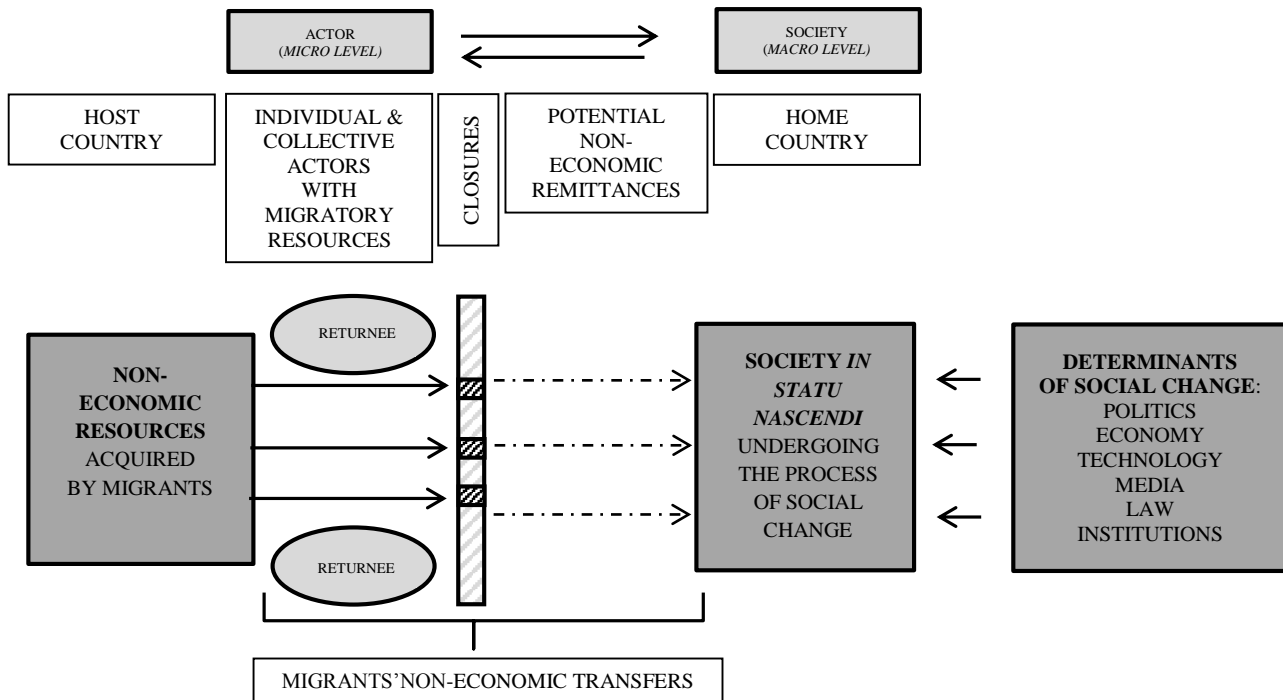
ACTOR
(MICRO LEVEL)

SOCIETY
(MACRO LEVEL)

HOST COUNTRY

INDIVIDUAL & COLLECTIVE ACTORS WITH MIGRATORY RESOURCES

CLOSURES

POTENTIAL NON-ECONOMIC REMITTANCES

HOME COUNTRY

RETURNEE

NON-ECONOMIC RESOURCES ACQUIRED BY MIGRANTS

SOCIETY IN STATU NASCENDI UNDERGOING THE PROCESS OF SOCIAL CHANGE

DETERMINANTS OF SOCIAL CHANGE: POLITICS ECONOMY TECHNOLOGY MEDIA LAW INSTITUTIONS

RETURNEE

MIGRANTS'NON-ECONOMIC TRANSFERS